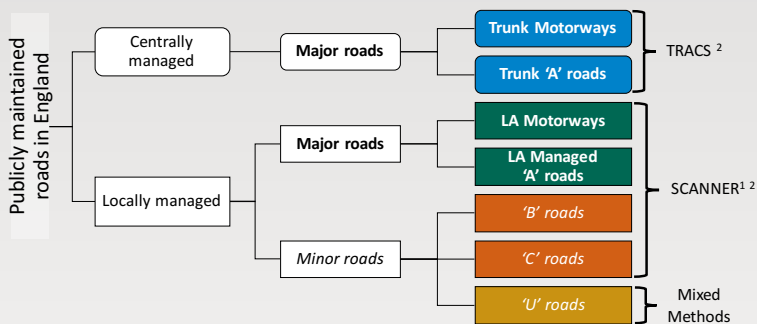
Publicly maintained roads in England

Centrally managed

Major roads

Trunk Motorways

Trunk 'A' roads

TRACS $^{2}$

Locally managed

Major roads

LA Motorways

LA Managed 'A' roads

Minor roads

'B' roads

'C' roads

SCANNER$^{1\ 2}$

'U' roads

Mixed Methods